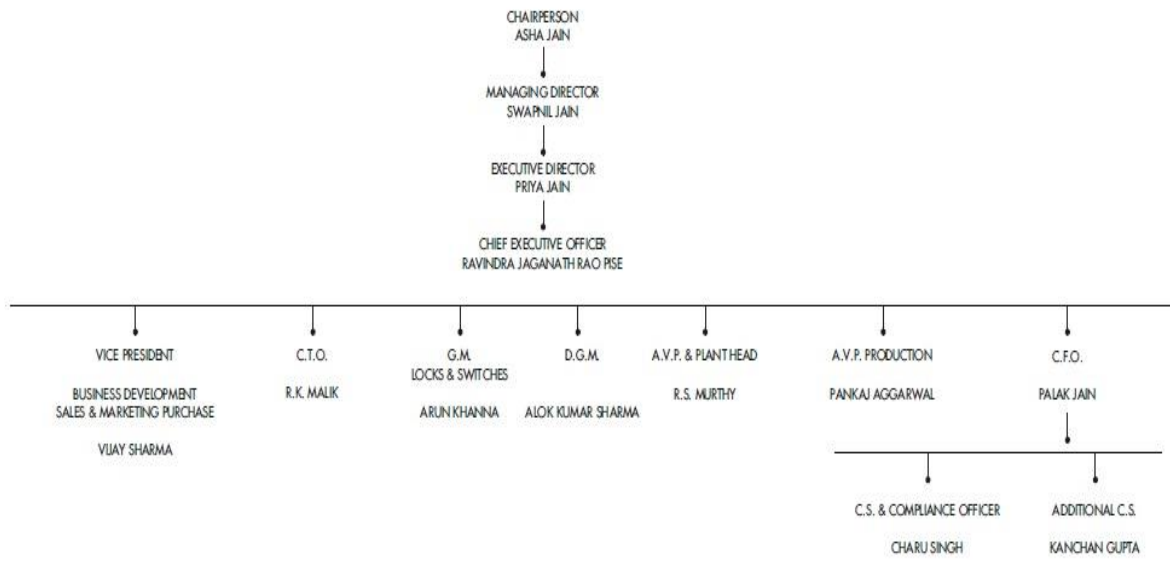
CHAIRPERSON
ASHA JAIN

MANAGING DIRECTOR
SWAPNIL JAIN

EXECUTIVE DIRECTOR
PRIYA JAIN

CHIEF EXECUTIVE OFFICER
RAVINDRA JAGANATH RAO PISE

VICE PRESIDENT

BUSINESS DEVELOPMENT
SALES & MARKETING PURCHASE

VIJAY SHARMA

C.T.O.

R.K. MALIK

G.M.
LOCKS & SWITCHES

ARUN KHANNA

D.G.M.

ALOK KUMAR SHARMA

A.V.P. & PLANT HEAD

R.S. MURTHY

A.V.P. PRODUCTION

PANKAJ AGGARWAL

C.F.O.

PALAK JAIN

C.S. & COMPLIANCE OFFICER

CHARU SINGH

ADDITIONAL C.S.

KANCHAN GUPTA